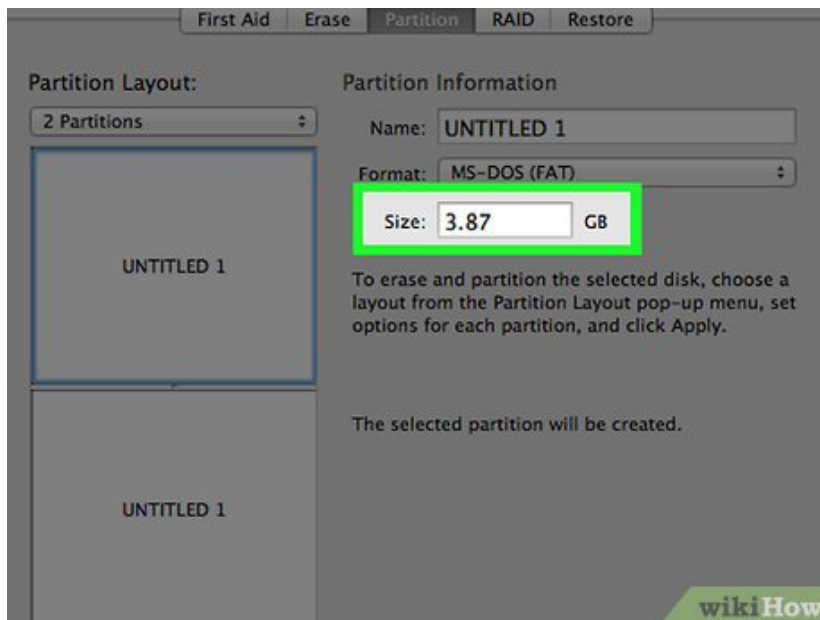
First Aid | Erase | Partition | RAID | Restore

Partition Layout:

2 Partitions

UNTITLED 1

UNTITLED 1

Partition Information

Name: UNTITLED 1

Format: MS-DOS (FAT)

Size: 3.87 GB

To erase and partition the selected disk, choose a layout from the Partition Layout pop-up menu, set options for each partition, and click Apply.

The selected partition will be created.

wikiHow